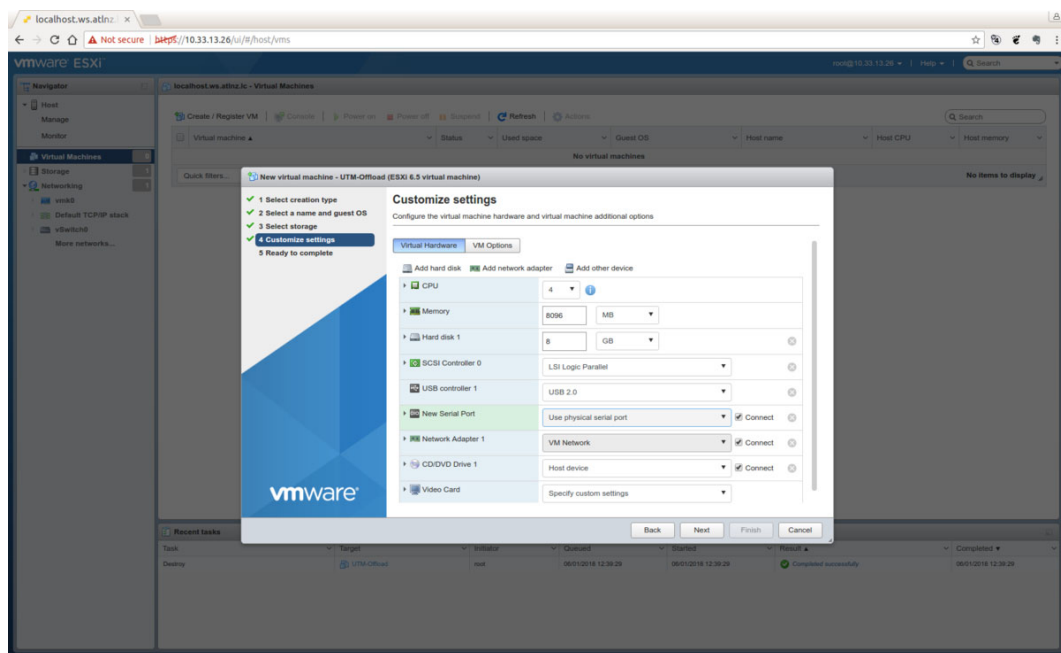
localhost.ws.atlnz ×

Not secure | https://10.33.13.26/ui/#/host/vms

vmware ESXi

root@10.33.13.26 ▾ | Help ▾ | Search

Navigator

Host
Manage
Monitor
Virtual Machines
Storage
Networking
vmk0
Default TCP/IP stack
vSwitch0
More networks...

localhost.ws.atlnz.lc - Virtual Machines

Create / Register VM | Console | Power on | Power off | Suspend | Refresh | Actions

Search

Virtual machine ▲ | Status | Used space | Guest OS | Host name | Host CPU | Host memory

No virtual machines

Quick filters...

No items to display

New virtual machine - UTM-Offload (ESXi 6.5 virtual machine)

1 Select creation type
2 Select a name and guest OS
3 Select storage
4 Customize settings
5 Ready to complete

Customize settings

Configure the virtual machine hardware and virtual machine additional options

Virtual Hardware | VM Options

Add hard disk | Add network adapter | Add other device

| | |
|---|---|
| CPU | 4 |
| Memory | 8096 MB |
| Hard disk 1 | 8 GB |
| SCSI Controller 0 | LSI Logic Parallel |
| USB controller 1 | USB 2.0 |
| New Serial Port | Use physical serial port ☑ Connect |
| Network Adapter 1 | VM Network ☑ Connect |
| CD/DVD Drive 1 | Host device ☑ Connect |
| Video Card | Specify custom settings |

vmware

Back | Next | Finish | Cancel

Recent tasks

| Task | Target | Initiator | Queued | Started | Result ▲ | Completed ▼ |
|---|---|---|---|---|---|---|
| Destroy | UTM-Offload | root | 08/01/2018 12:39:29 | 08/01/2018 12:39:29 | Completed successfully | 08/01/2018 12:39:29 |